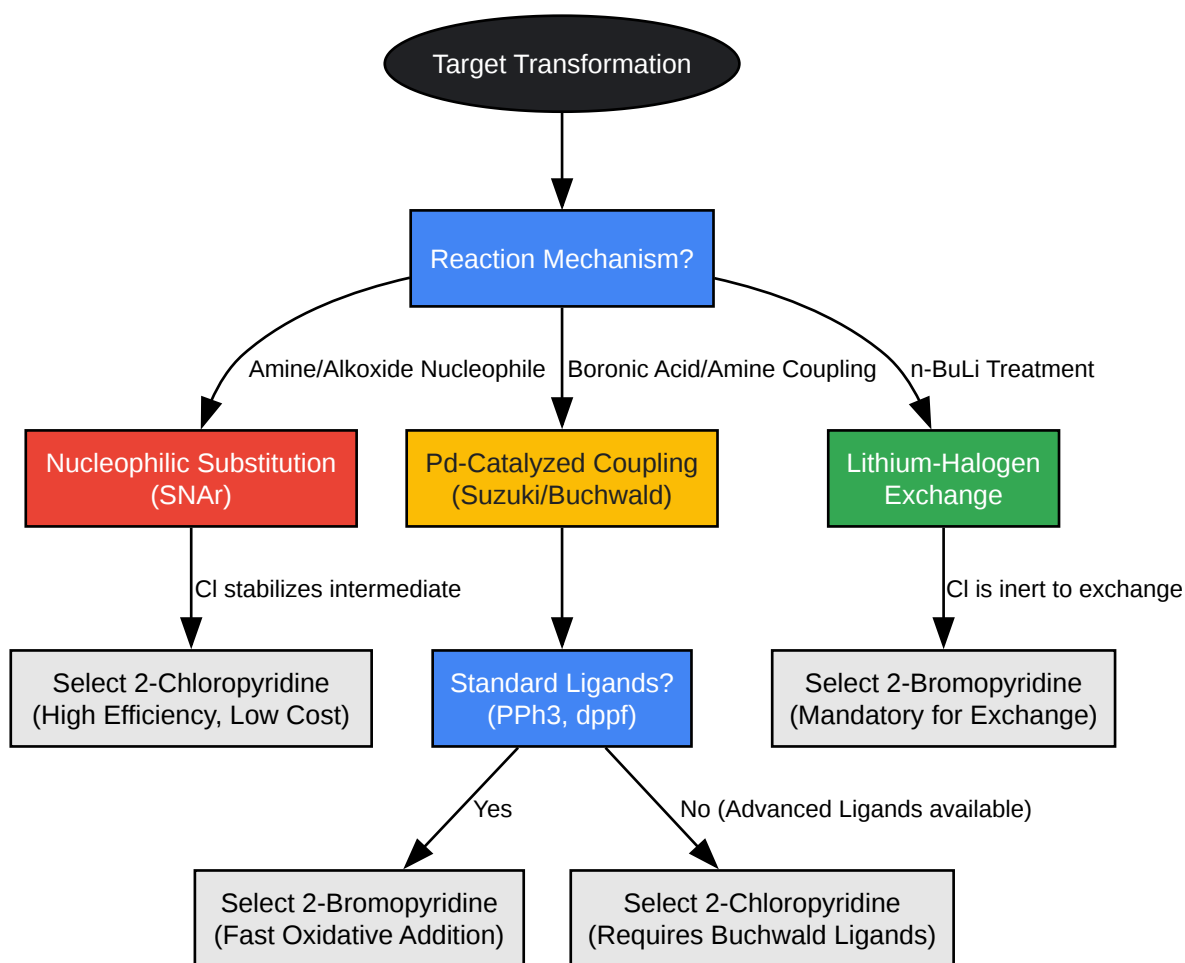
Target Transformation

Reaction Mechanism?

Amine/Alkoxide Nucleophile

Boronic Acid/Amine Coupling

n-BuLi Treatment

Nucleophilic Substitution (SNAr)

Pd-Catalyzed Coupling (Suzuki/Buchwald)

Lithium-Halogen Exchange

Cl stabilizes intermediate

Cl is inert to exchange

Select 2-Chloropyridine (High Efficiency, Low Cost)

Standard Ligands? (PPh3, dppf)

Select 2-Bromopyridine (Mandatory for Exchange)

Yes

No (Advanced Ligands available)

Select 2-Bromopyridine (Fast Oxidative Addition)

Select 2-Chloropyridine (Requires Buchwald Ligands)